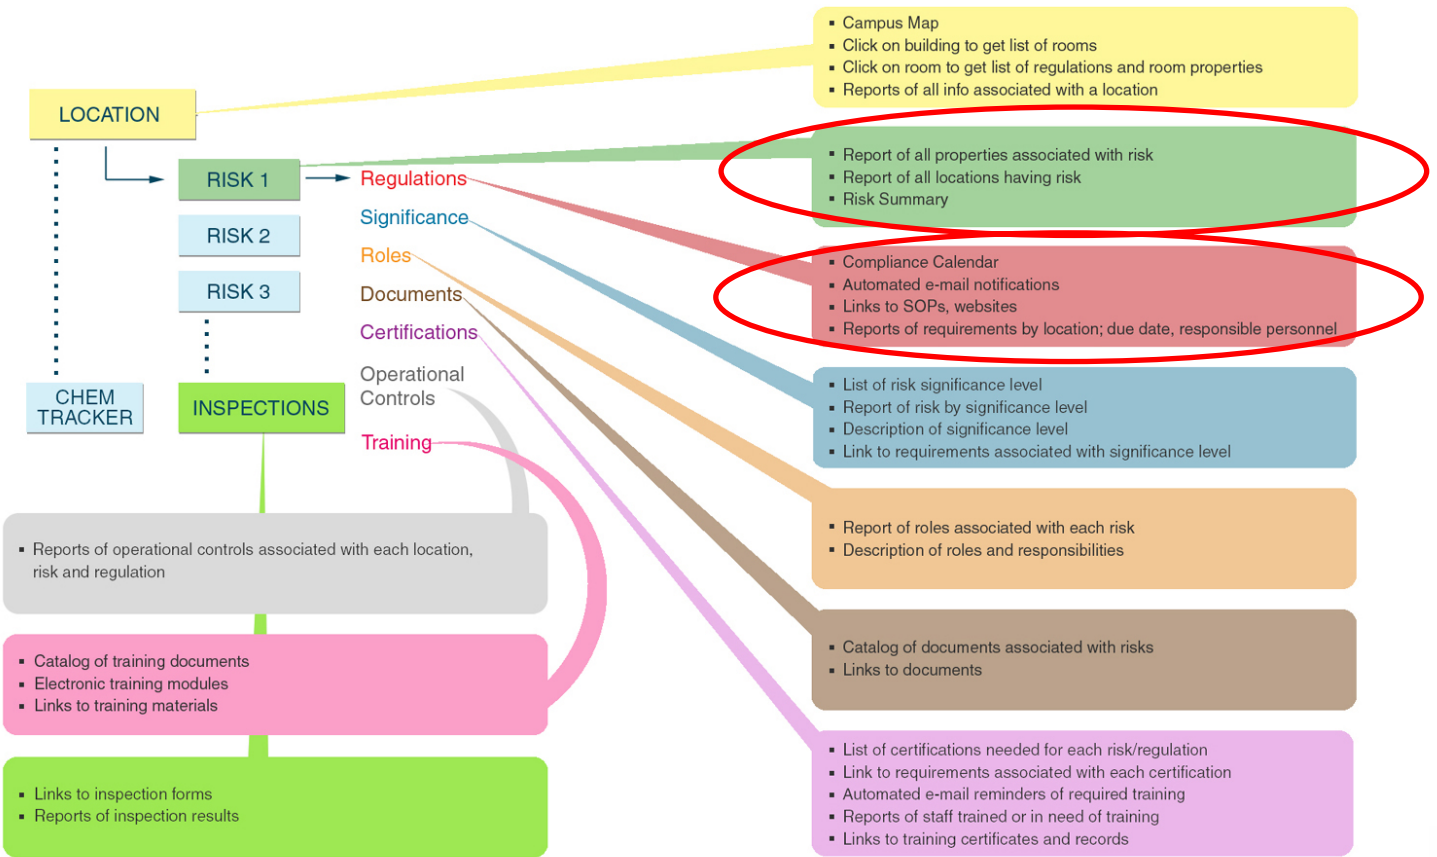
LOCATION

RISK 1

RISK 2

RISK 3

CHEM TRACKER

INSPECTIONS

Regulations
Significance
Roles
Documents
Certifications
Operational Controls
Training

- Campus Map
- Click on building to get list of rooms
- Click on room to get list of regulations and room properties
- Reports of all info associated with a location

- Report of all properties associated with risk
- Report of all locations having risk
- Risk Summary

- Compliance Calendar
- Automated e-mail notifications
- Links to SOPs, websites
- Reports of requirements by location; due date, responsible personnel

- List of risk significance level
- Report of risk by significance level
- Description of significance level
- Link to requirements associated with significance level

- Report of roles associated with each risk
- Description of roles and responsibilities

- Catalog of documents associated with risks
- Links to documents

- List of certifications needed for each risk/regulation
- Link to requirements associated with each certification
- Automated e-mail reminders of required training
- Reports of staff trained or in need of training
- Links to training certificates and records

- Reports of operational controls associated with each location, risk and regulation

- Catalog of training documents
- Electronic training modules
- Links to training materials

- Links to inspection forms
- Reports of inspection results